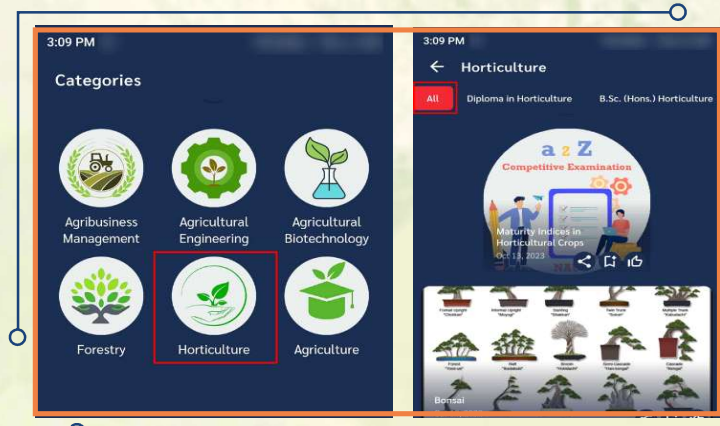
3:09 PM

Categories

Agribusiness Management

Agricultural Engineering

Agricultural Biotechnology

Forestry

Horticulture

Agriculture

3:09 PM

Horticulture

All

Diploma in Horticulture

B.Sc. (Hons.) Horticulture

a z Z

Competitive Examination

Maturity Indices in Horticultural Crops

Oct 13, 2023

Bonsai